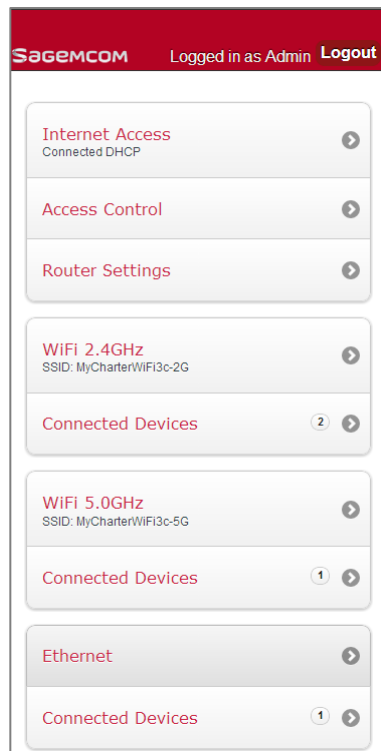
SAGEMCOM Logged in as Admin Logout

Internet Access
Connected DHCP

Access Control

Router Settings

WiFi 2.4GHz
SSID: MyCharterWiFi3c-2G

Connected Devices 2

WiFi 5.0GHz
SSID: MyCharterWiFi3c-5G

Connected Devices 1

Ethernet

Connected Devices 1